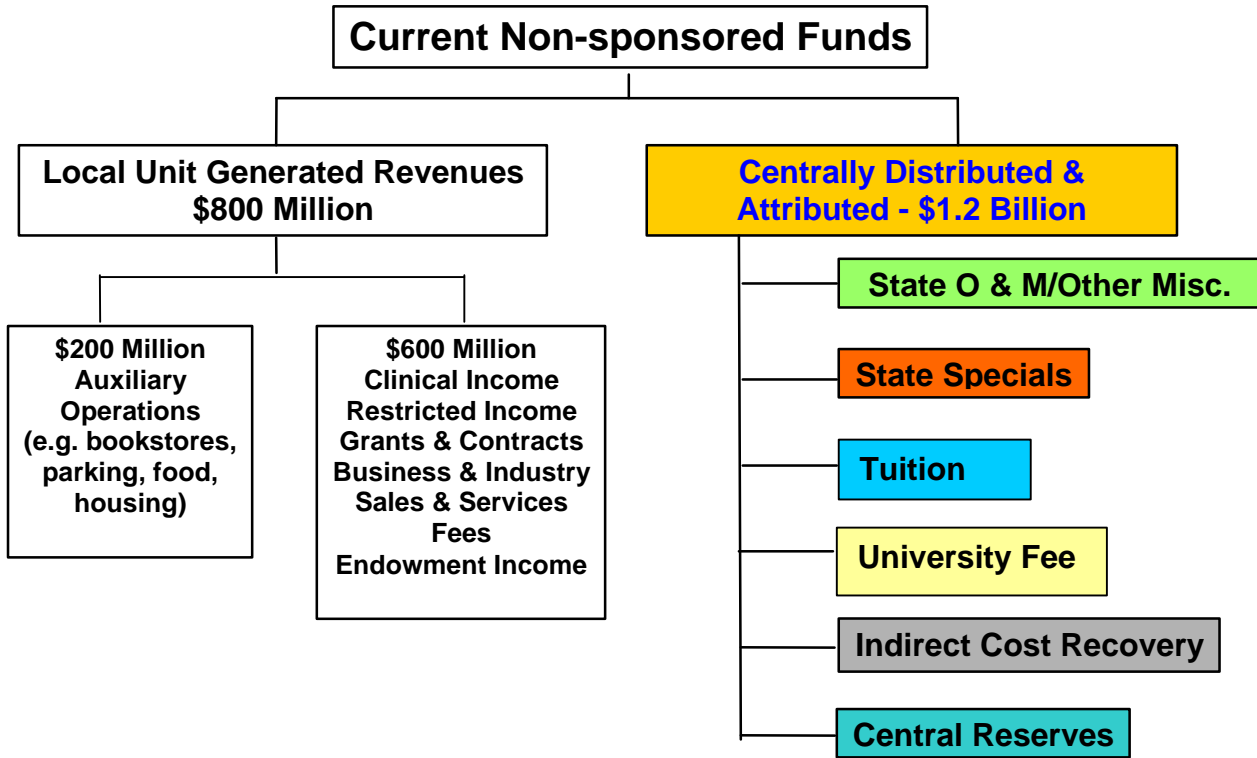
Current Non-sponsored Funds

Local Unit Generated Revenues
$800 Million

Centrally Distributed & Attributed - $1.2 Billion

$200 Million
Auxiliary Operations
(e.g. bookstores, parking, food, housing)

$600 Million
Clinical Income
Restricted Income
Grants & Contracts
Business & Industry
Sales & Services
Fees
Endowment Income

State O & M/Other Misc.

State Specials

Tuition

University Fee

Indirect Cost Recovery

Central Reserves